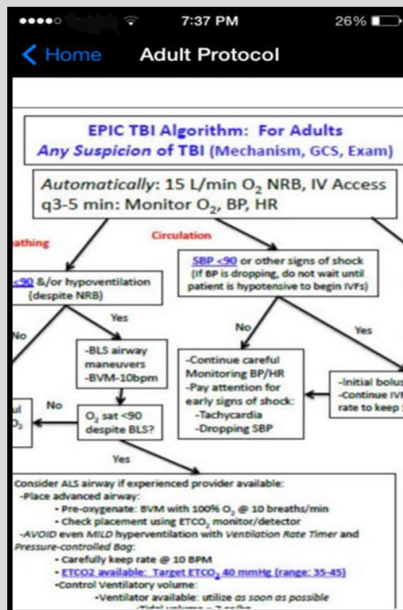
7:37 PM 26%

Home Adult Protocol

EPIC TBI Algorithm: For Adults
Any Suspicion of TBI (Mechanism, GCS, Exam)

Automatically: 15 L/min $O_2$ NRB, IV Access
q3-5 min: Monitor $O_2$, BP, HR

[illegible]athing

Circulation

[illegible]90 &/or hypoventilation (despite NRB)

SBP <90 or other signs of shock (If BP is dropping, do not wait until patient is hypotensive to begin IVFs)

No

Yes

No

Yes

-BLS airway maneuvers
-BVM-10bpm

-Continue careful Monitoring BP/HR
-Pay attention for early signs of shock:
-Tachycardia
-Dropping SBP

-Initial bolus
-Continue IVF
rate to keep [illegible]

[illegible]ul
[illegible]$O_2$

No

$O_2$ sat <90 despite BLS?

Yes

Consider ALS airway if experienced provider available:
-Place advanced airway:
• Pre-oxygenate: BVM with 100% $O_2$ @ 10 breaths/min
• Check placement using $ETCO_2$ monitor/detector
-AVOID even MILD hyperventilation with Ventilation Rate Timer and Pressure-controlled Bag:
• Carefully keep rate @ 10 BPM
• ETCO2 available: Target $ETCO_2$ 40 mmHg (range: 35-45)
-Control Ventilatory volume:
•Ventilator available: utilize as soon as possible
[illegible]